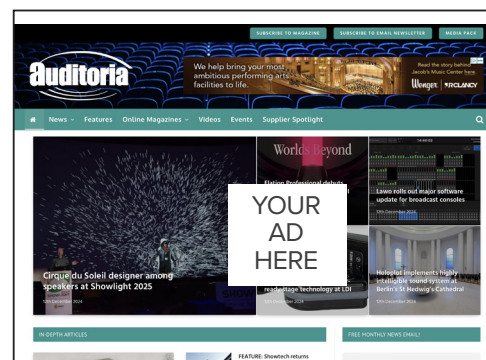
SUBSCRIBE TO MAGAZINE
SUBSCRIBE TO EMAIL NEWSLETTER
MEDIA PACK

auditoria

We help bring your most ambitious performing arts facilities to life.

Read the story behind Jacob's Music Center here
Wenger | JRCLANCY

News Features Online Magazines Videos Events Supplier Spotlight

Cirque du Soleil designer among speakers at Showlight 2025
12th December 2024

Worlds Beyond
Elation Professional debuts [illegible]

YOUR AD HERE

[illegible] stage technology at LDI
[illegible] December 2024

Lawo rolls out major software update for broadcast consoles
11th December 2024

Holoplot implements highly intelligible sound system at Berlin's St Hedwig's Cathedral
10th December 2024

IN-DEPTH ARTICLES

FEATURE: Showtech returns

FREE MONTHLY NEWS EMAIL!